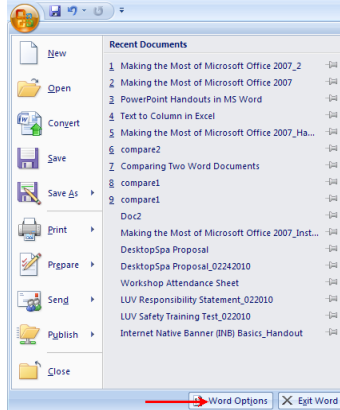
New
Open
Convert
Save
Save As
Print
Prepare
Send
Publish
Close

Recent Documents
1 Making the Most of Microsoft Office 2007_2
2 Making the Most of Microsoft Office 2007
3 PowerPoint Handouts in MS Word
4 Text to Column in Excel
5 Making the Most of Microsoft Office 2007_Ha...
6 compare2
7 Comparing Two Word Documents
8 compare1
9 compare1
Doc2
Making the Most of Microsoft Office 2007_Inst...
DesktopSpa Proposal
DesktopSpa Proposal_02242010
Workshop Attendance Sheet
LUV Responsibility Statement_022010
LUV Safety Training Test_022010
Internet Native Banner (INB) Basics_Handout

Word Options
Exit Word